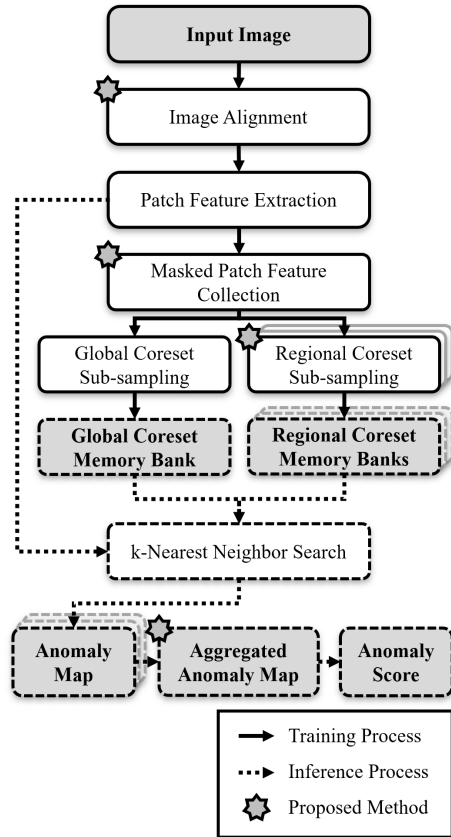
Input Image

Image Alignment

Patch Feature Extraction

Masked Patch Feature Collection

Global Coreset Sub-sampling

Regional Coreset Sub-sampling

Global Coreset Memory Bank

Regional Coreset Memory Banks

k-Nearest Neighbor Search

Anomaly Map

Aggregated Anomaly Map

Anomaly Score

Training Process

Inference Process

Proposed Method